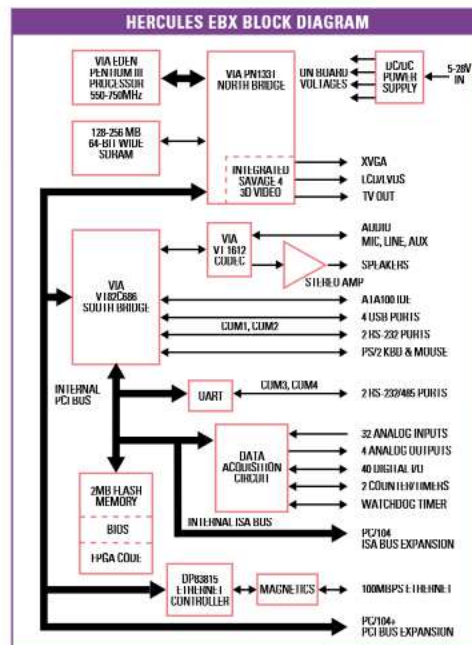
HERCULES EBX BLOCK DIAGRAM

VIA EDEN PENTIUM III PROCESSOR 550-750MHz

VIA PN1331 NORTH BRIDGE

DC/DC POWER SUPPLY

ON BOARD VOLTAGES

5-28V IN

128-256 MB 64-BIT WIDE SDRAM

INTEGRATED SAVAGE 4 3D VIDEO

XVGA

LCD/LVDS

TV OUT

VIA VT1612 CODEC

AUDIO MIC, LINE, AUX

SPEAKERS

STEREO AMP

VIA VT82C686 SOUTH BRIDGE

ATA100 IDE

4 USB PORTS

COM1, COM2

2 RS-232 PORTS

PS/2 KBD & MOUSE

INTERNAL PCI BUS

UART

COM3, COM4

2 RS-232/485 PORTS

DATA ACQUISITION CIRCUIT

32 ANALOG INPUTS

4 ANALOG OUTPUTS

40 DIGITAL I/O

2 COUNTER/TIMERS

WATCHDOG TIMER

2MB FLASH MEMORY

BIOS

FPGA CODE

INTERNAL ISA BUS

PC/104 ISA BUS EXPANSION

DP83815 ETHERNET CONTROLLER

MAGNETICS

100MBPS ETHERNET

PC/104+ PCI BUS EXPANSION